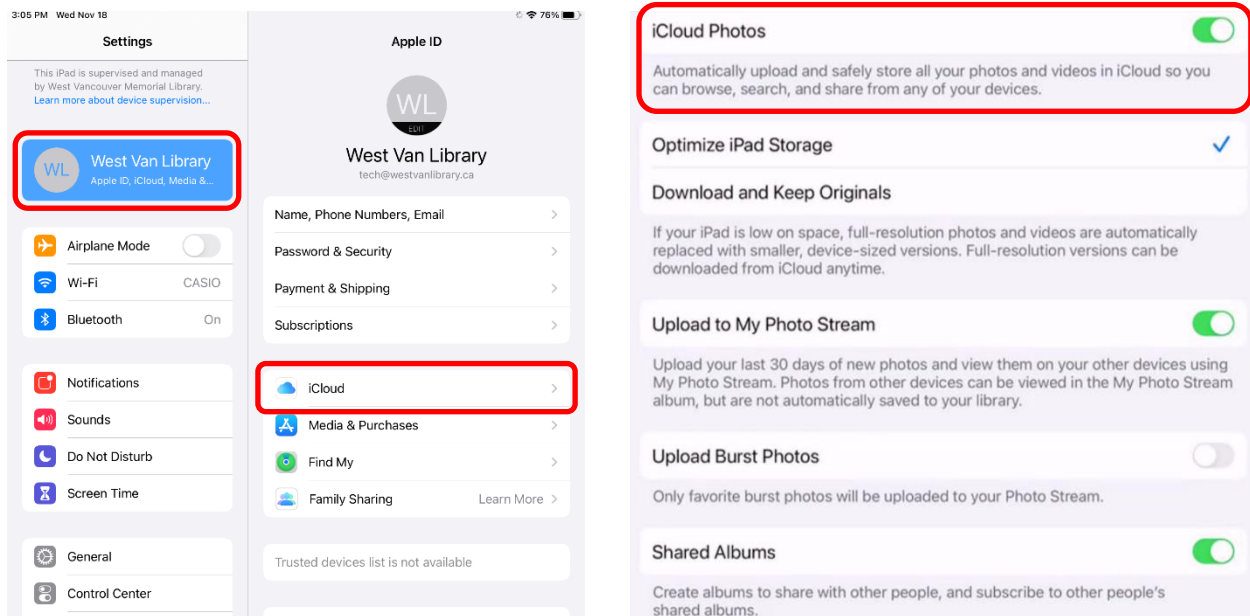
3:05 PM Wed Nov 18

76%

Settings

This iPad is supervised and managed by West Vancouver Memorial Library. Learn more about device supervision...

WL

West Van Library

Apple ID, iCloud, Media &...

Airplane Mode

Wi-Fi CASIO

Bluetooth On

Notifications

Sounds

Do Not Disturb

Screen Time

General

Control Center

Apple ID

WL

EDIT

West Van Library

tech@westvanlibrary.ca

Name, Phone Numbers, Email

Password & Security

Payment & Shipping

Subscriptions

iCloud

Media & Purchases

Find My

Family Sharing Learn More

Trusted devices list is not available

iCloud Photos

Automatically upload and safely store all your photos and videos in iCloud so you can browse, search, and share from any of your devices.

Optimize iPad Storage

Download and Keep Originals

If your iPad is low on space, full-resolution photos and videos are automatically replaced with smaller, device-sized versions. Full-resolution versions can be downloaded from iCloud anytime.

Upload to My Photo Stream

Upload your last 30 days of new photos and view them on your other devices using My Photo Stream. Photos from other devices can be viewed in the My Photo Stream album, but are not automatically saved to your library.

Upload Burst Photos

Only favorite burst photos will be uploaded to your Photo Stream.

Shared Albums

Create albums to share with other people, and subscribe to other people's shared albums.